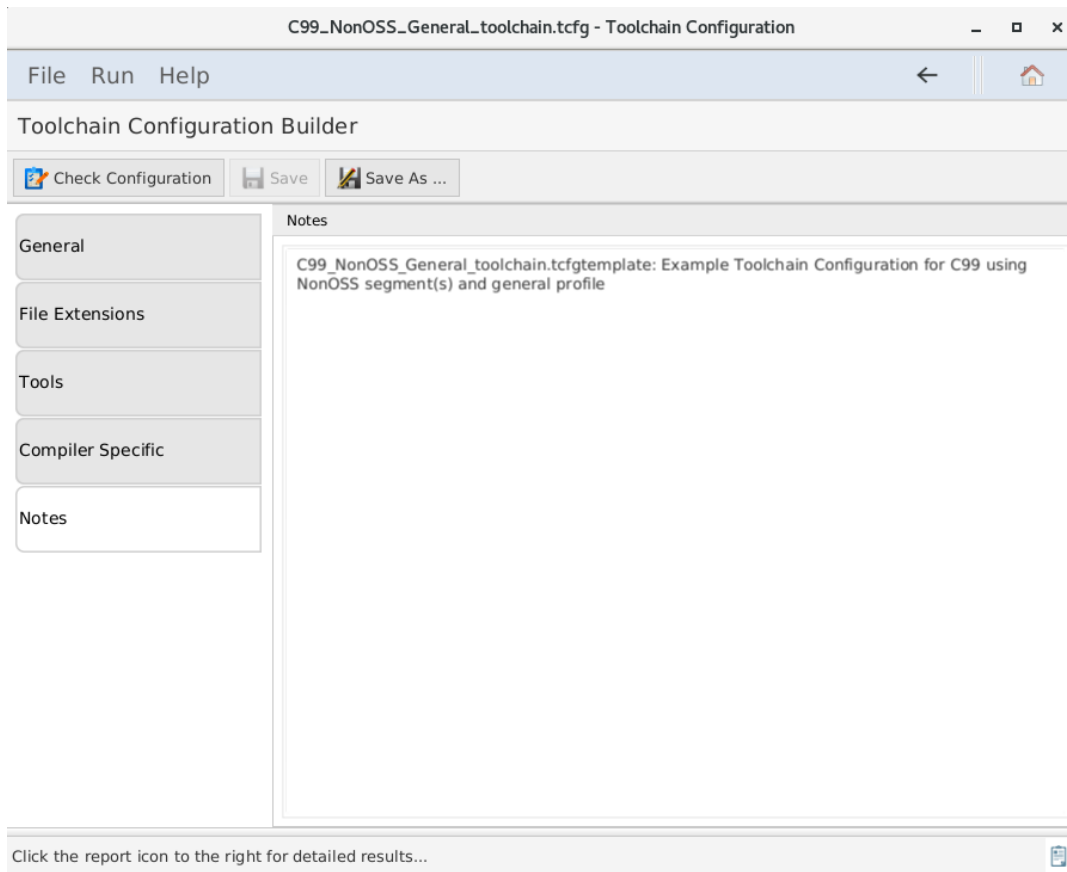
C99_NonOSS_General_toolchain.tcfg - Toolchain Configuration

File Run Help

Toolchain Configuration Builder

Check Configuration Save Save As ...

General

File Extensions

Tools

Compiler Specific

Notes

Notes

C99_NonOSS_General_toolchain.tcfgtemplate: Example Toolchain Configuration for C99 using NonOSS segment(s) and general profile

Click the report icon to the right for detailed results...